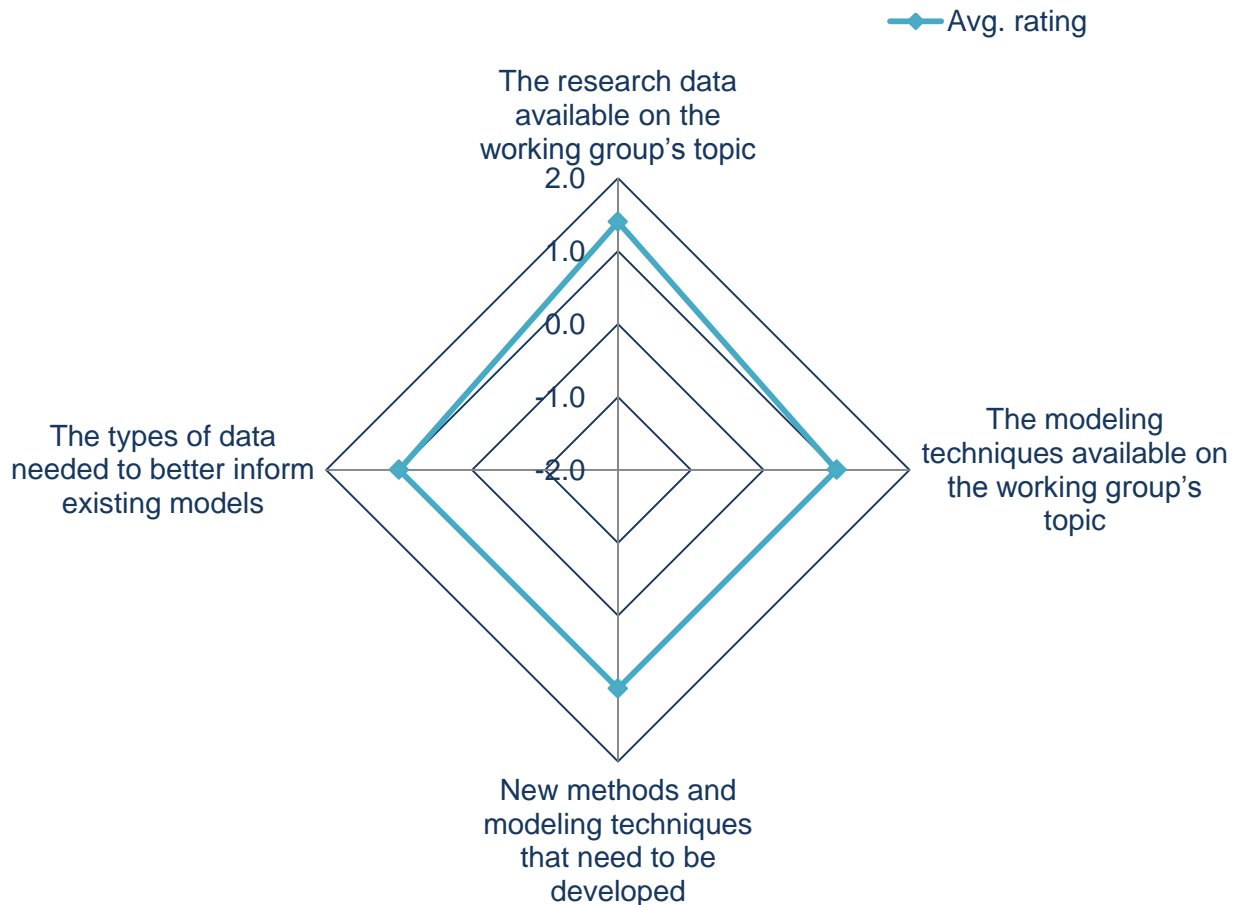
Avg. rating

The research data available on the working group’s topic

2.0
1.0
0.0
-1.0
-2.0

The modeling techniques available on the working group’s topic

New methods and modeling techniques that need to be developed

The types of data needed to better inform existing models